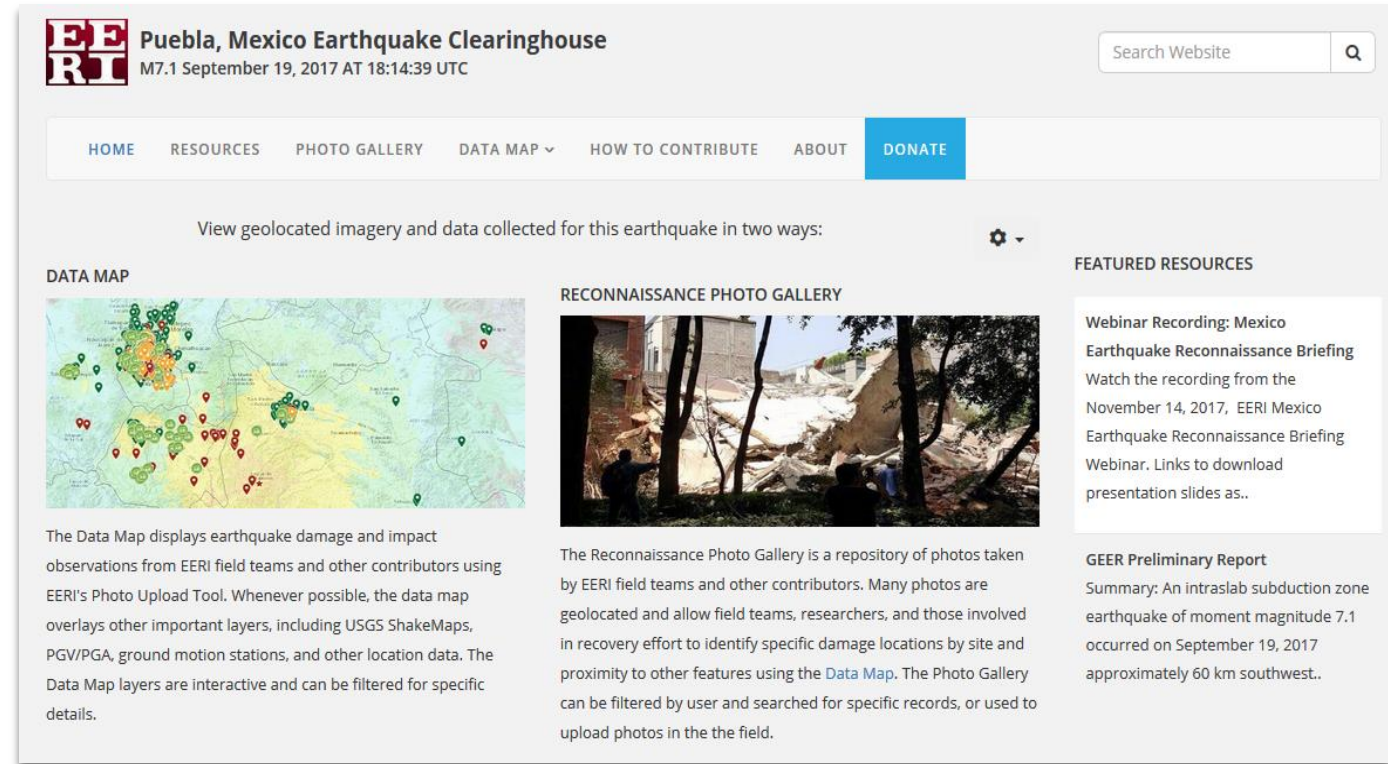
EE
RI

Puebla, Mexico Earthquake Clearinghouse
M7.1 September 19, 2017 AT 18:14:39 UTC

Search Website

HOME RESOURCES PHOTO GALLERY DATA MAP HOW TO CONTRIBUTE ABOUT DONATE

View geolocated imagery and data collected for this earthquake in two ways:

DATA MAP

The Data Map displays earthquake damage and impact observations from EERI field teams and other contributors using EERI's Photo Upload Tool. Whenever possible, the data map overlays other important layers, including USGS ShakeMaps, PGV/PGA, ground motion stations, and other location data. The Data Map layers are interactive and can be filtered for specific details.

RECONNAISSANCE PHOTO GALLERY

The Reconnaissance Photo Gallery is a repository of photos taken by EERI field teams and other contributors. Many photos are geolocated and allow field teams, researchers, and those involved in recovery effort to identify specific damage locations by site and proximity to other features using the Data Map. The Photo Gallery can be filtered by user and searched for specific records, or used to upload photos in the the field.

FEATURED RESOURCES

Webinar Recording: Mexico Earthquake Reconnaissance Briefing
Watch the recording from the November 14, 2017, EERI Mexico Earthquake Reconnaissance Briefing Webinar. Links to download presentation slides as..

GEER Preliminary Report
Summary: An intraslab subduction zone earthquake of moment magnitude 7.1 occurred on September 19, 2017 approximately 60 km southwest..